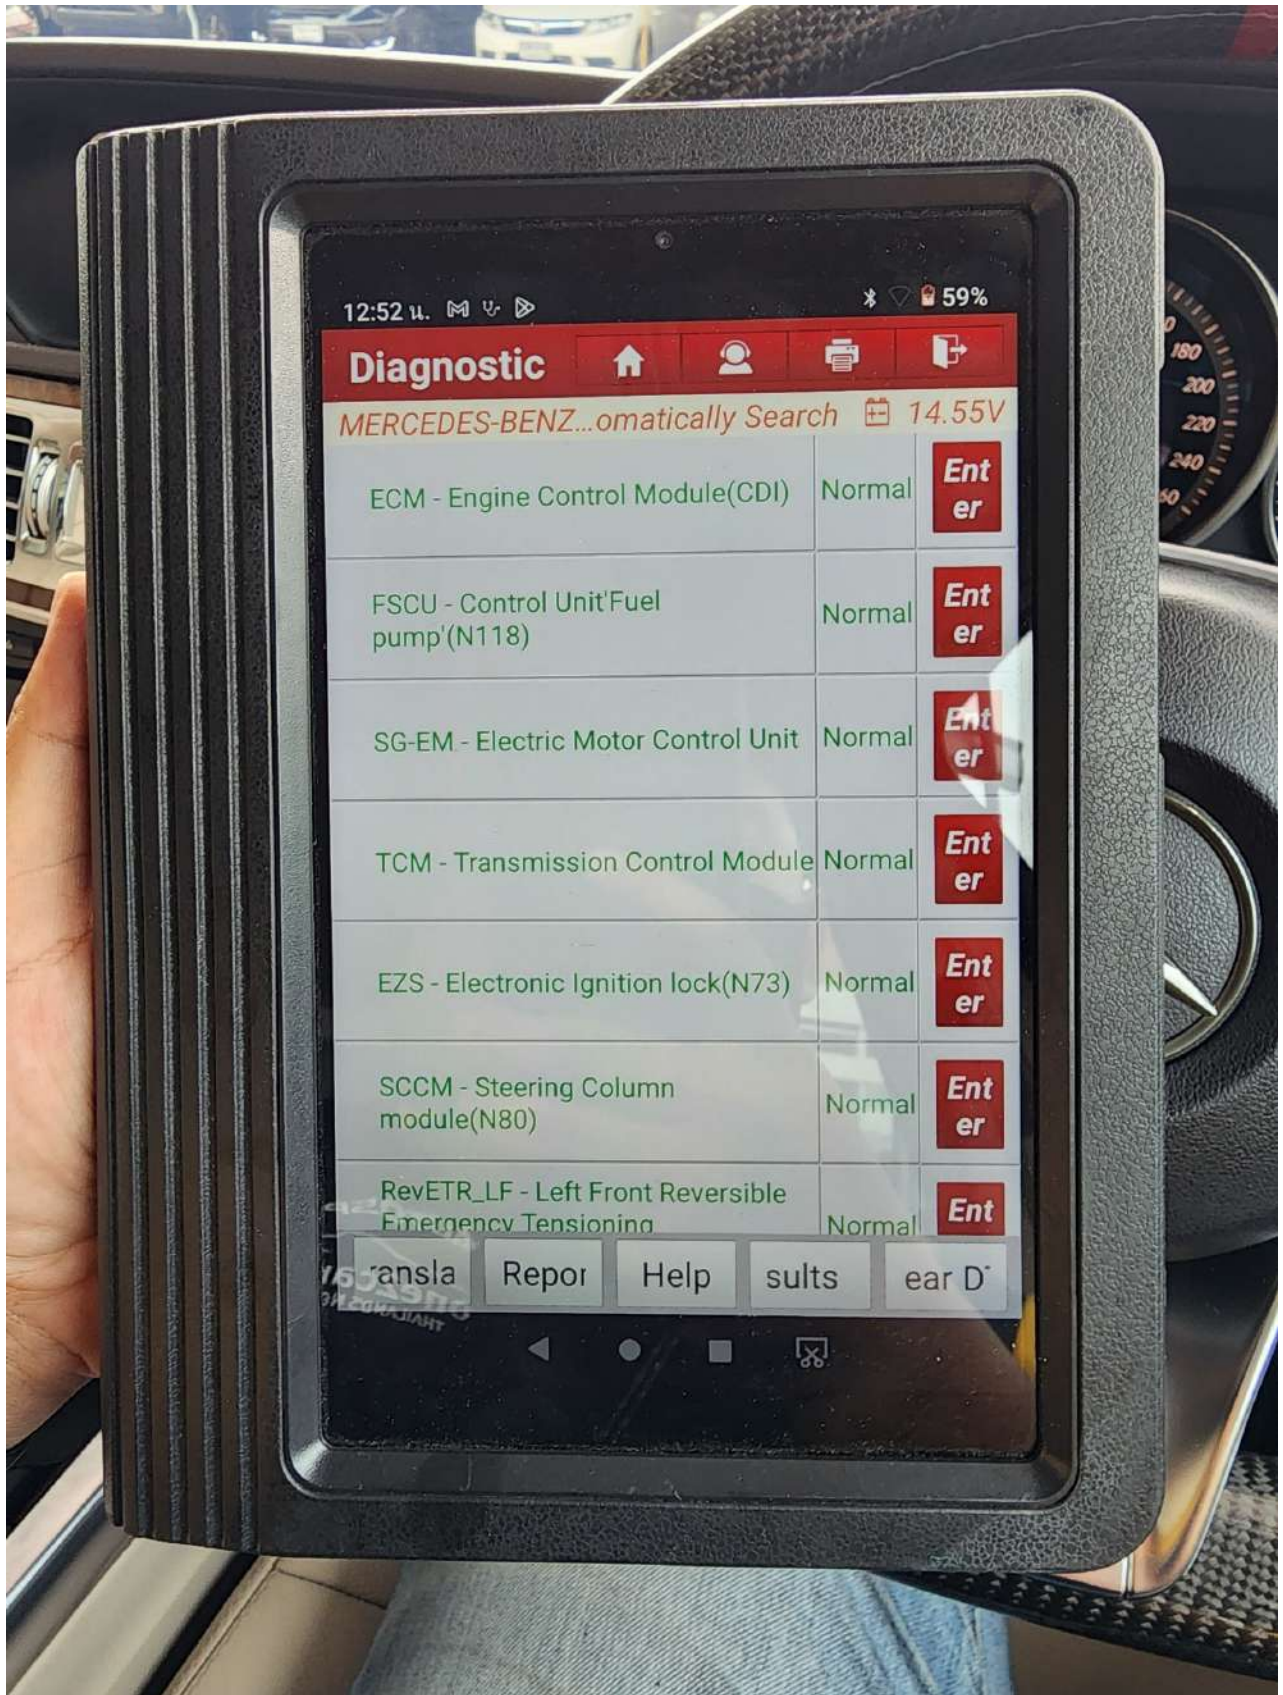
12:52 น.

59%

Diagnostic

MERCEDES-BENZ...omatically Search 14.55V

| | | |
|---|---|---|
| ECM - Engine Control Module(CDI) | Normal | Enter |
| FSCU - Control Unit'Fuel pump'(N118) | Normal | Enter |
| SG-EM - Electric Motor Control Unit | Normal | Enter |
| TCM - Transmission Control Module | Normal | Enter |
| EZS - Electronic Ignition lock(N73) | Normal | Enter |
| SCCM - Steering Column module(N80) | Normal | Enter |
| RevETR_LF - Left Front Reversible Emergency Tensioning | Normal | Ent |

ransla Repor Help sults ear D

180 200 220 240